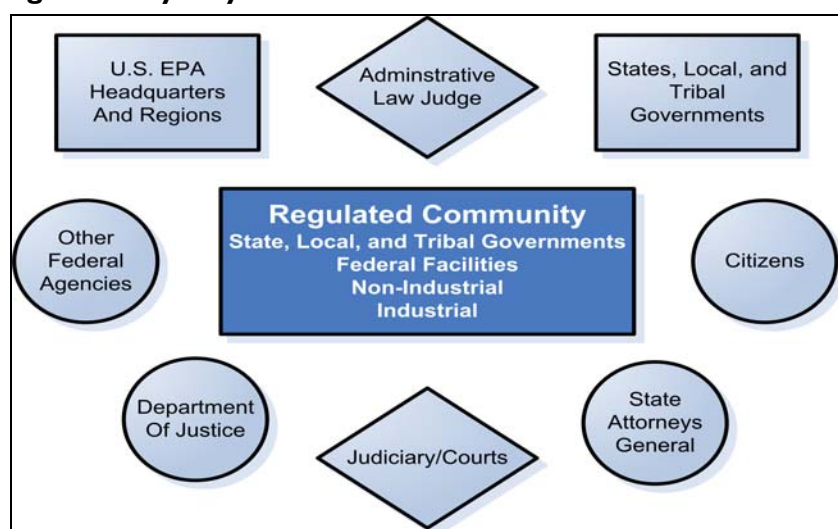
U.S. EPA Headquarters And Regions

Adminstrative Law Judge

States, Local, and Tribal Governments

Other Federal Agencies

Regulated Community
State, Local, and Tribal Governments
Federal Facilities
Non-Industrial
Industrial

Citizens

Department Of Justice

Judiciary/Courts

State Attorneys General